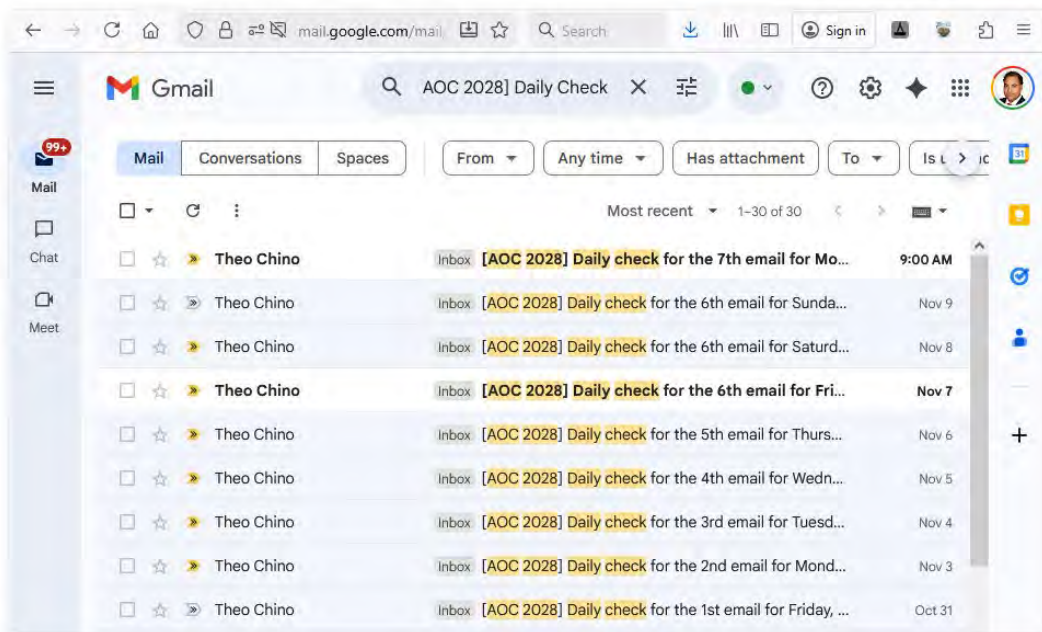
mail.google.com/mail

Search

Sign in

Gmail

AOC 2028] Daily Check

99+

Mail

Chat

Meet

Mail | Conversations | Spaces

From ▾ | Any time ▾ | Has attachment | To ▾ | Is u

Most recent ▾ 1–30 of 30

| | | |
|---|---|---|
| Theo Chino | Inbox [AOC 2028] Daily check for the 7th email for Mo... | 9:00 AM |
| Theo Chino | Inbox [AOC 2028] Daily check for the 6th email for Sunda... | Nov 9 |
| Theo Chino | Inbox [AOC 2028] Daily check for the 6th email for Saturd... | Nov 8 |
| Theo Chino | Inbox [AOC 2028] Daily check for the 6th email for Fri... | Nov 7 |
| Theo Chino | Inbox [AOC 2028] Daily check for the 5th email for Thurs... | Nov 6 |
| Theo Chino | Inbox [AOC 2028] Daily check for the 4th email for Wedn... | Nov 5 |
| Theo Chino | Inbox [AOC 2028] Daily check for the 3rd email for Tuesd... | Nov 4 |
| Theo Chino | Inbox [AOC 2028] Daily check for the 2nd email for Mond... | Nov 3 |
| Theo Chino | Inbox [AOC 2028] Daily check for the 1st email for Friday, ... | Oct 31 |